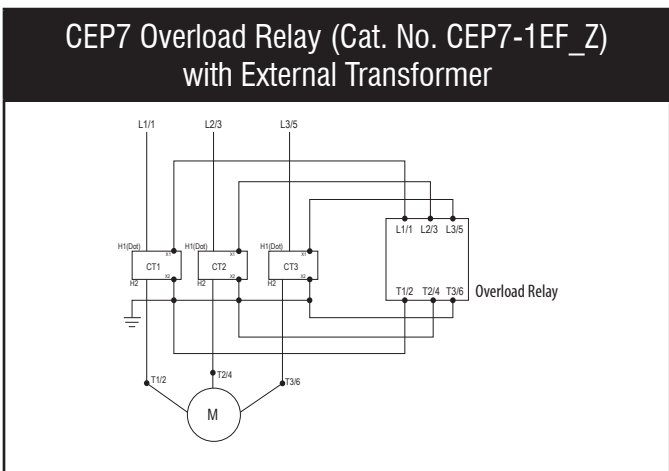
CEP7 Overload Relay (Cat. No. CEP7-1EF_Z) with External Transformer

L1/1
L2/3
L3/5

H1(Dot)
X1
CT1
X2
H2

H1(Dot)
X1
CT2
X2
H2

H1(Dot)
X1
CT3
X2
H2

L1/1 L2/3 L3/5
T1/2 T2/4 T3/6
Overload Relay

T1/2
T2/4
T3/6
M